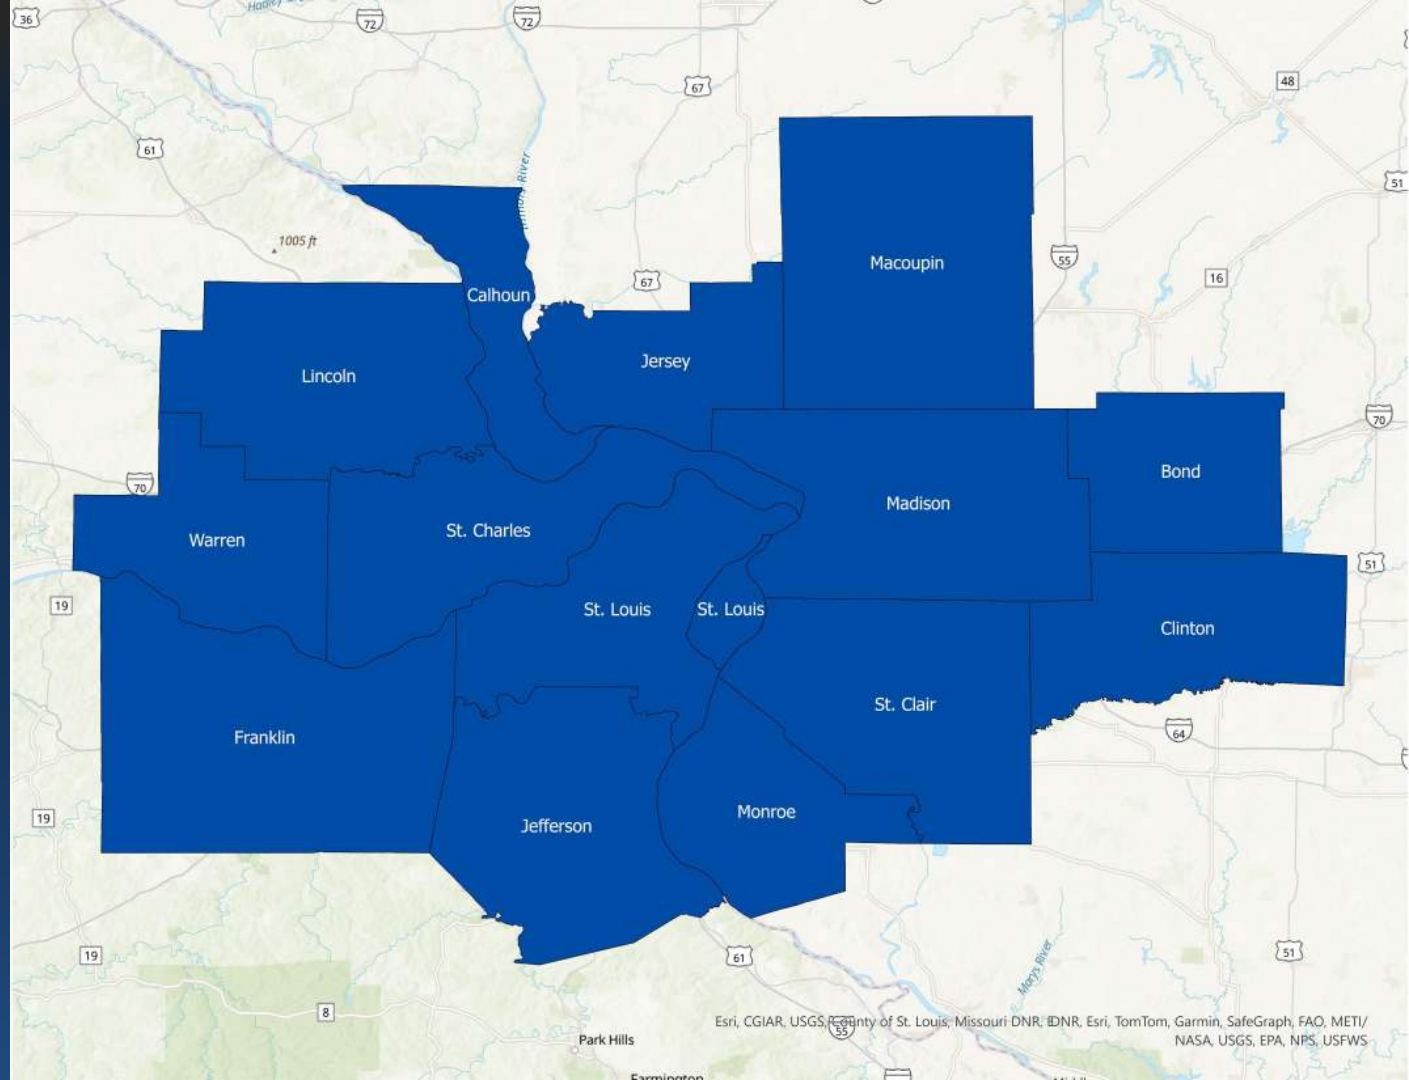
36
72
72
67
48
61
51
1005 ft
Illinois River
55
16
67
Macoupin
Calhoun
Jersey
Lincoln
70
Bond
70
Madison
Warren
St. Charles
51
19
St. Louis
St. Louis
Clinton
St. Clair
64
Franklin
19
Jefferson
Monroe
19
61
51
Marys River
8
Esri, CGIAR, USGS, County of St. Louis, Missouri DNR, IDNR, Esri, TomTom, Garmin, SafeGraph, FAO, METI/NASA, USGS, EPA, NPS, USFWS
55
Park Hills
Farmington